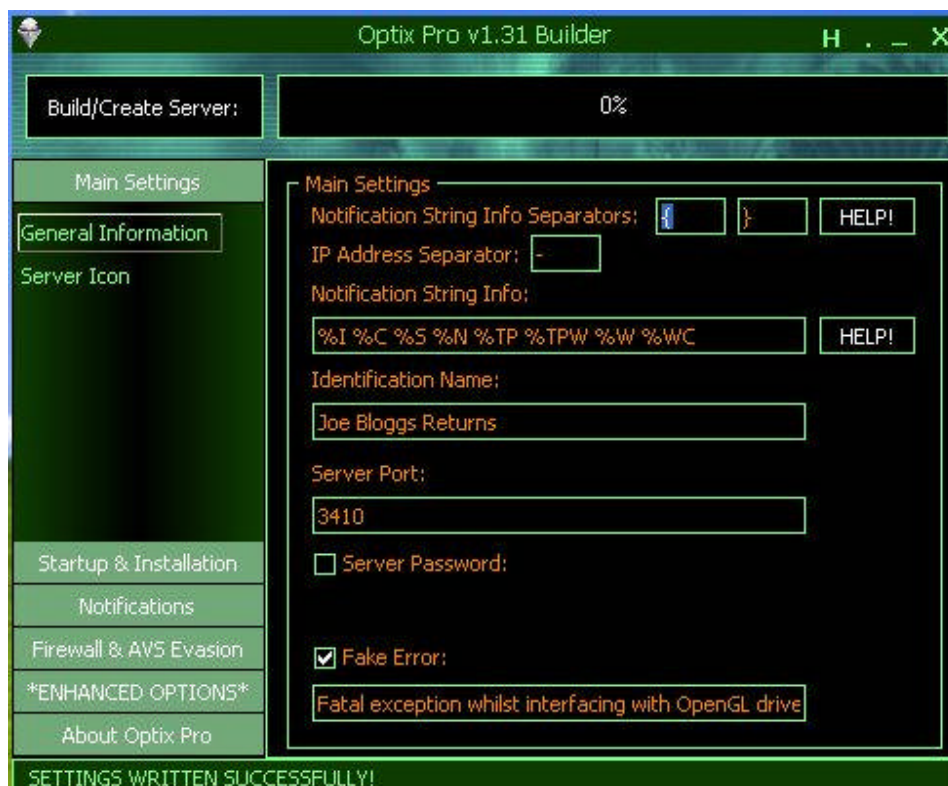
Optix Pro v1.31 Builder

H . _ X

Build/Create Server:

0%

Main Settings

General Information

Server Icon

Main Settings

Notification String Info Separators: { } HELP!

IP Address Separator: -

Notification String Info:

%I %C %S %N %TP %TPW %W %WC HELP!

Identification Name:

Joe Bloggs Returns

Server Port:

3410

Server Password:

Fake Error:

Fatal exception whilst interfacing with OpenGL drive

Startup & Installation

Notifications

Firewall & AVS Evasion

*ENHANCED OPTIONS*

About Optix Pro

SETTINGS WRITTEN SUCCESSFULLY!